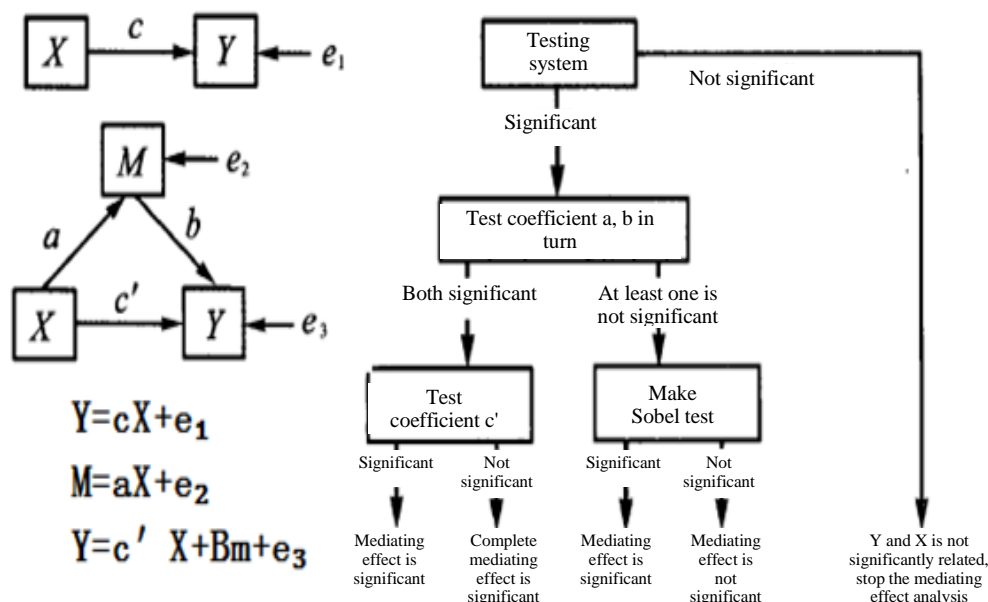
$X$ $c$ $Y$ $e_1$

$M$ $e_2$

$a$ $b$

$X$ $c'$ $Y$ $e_3$

$Y=cX+e_1$

$M=aX+e_2$

$Y=c'X+Bm+e_3$

Testing system

Not significant

Significant

Test coefficient a, b in turn

Both significant

At least one is not significant

Test coefficient c'

Make Sobel test

Significant

Not significant

Significant

Not significant

Mediating effect is significant

Complete mediating effect is significant

Mediating effect is significant

Mediating effect is not significant

Y and X is not significantly related, stop the mediating effect analysis